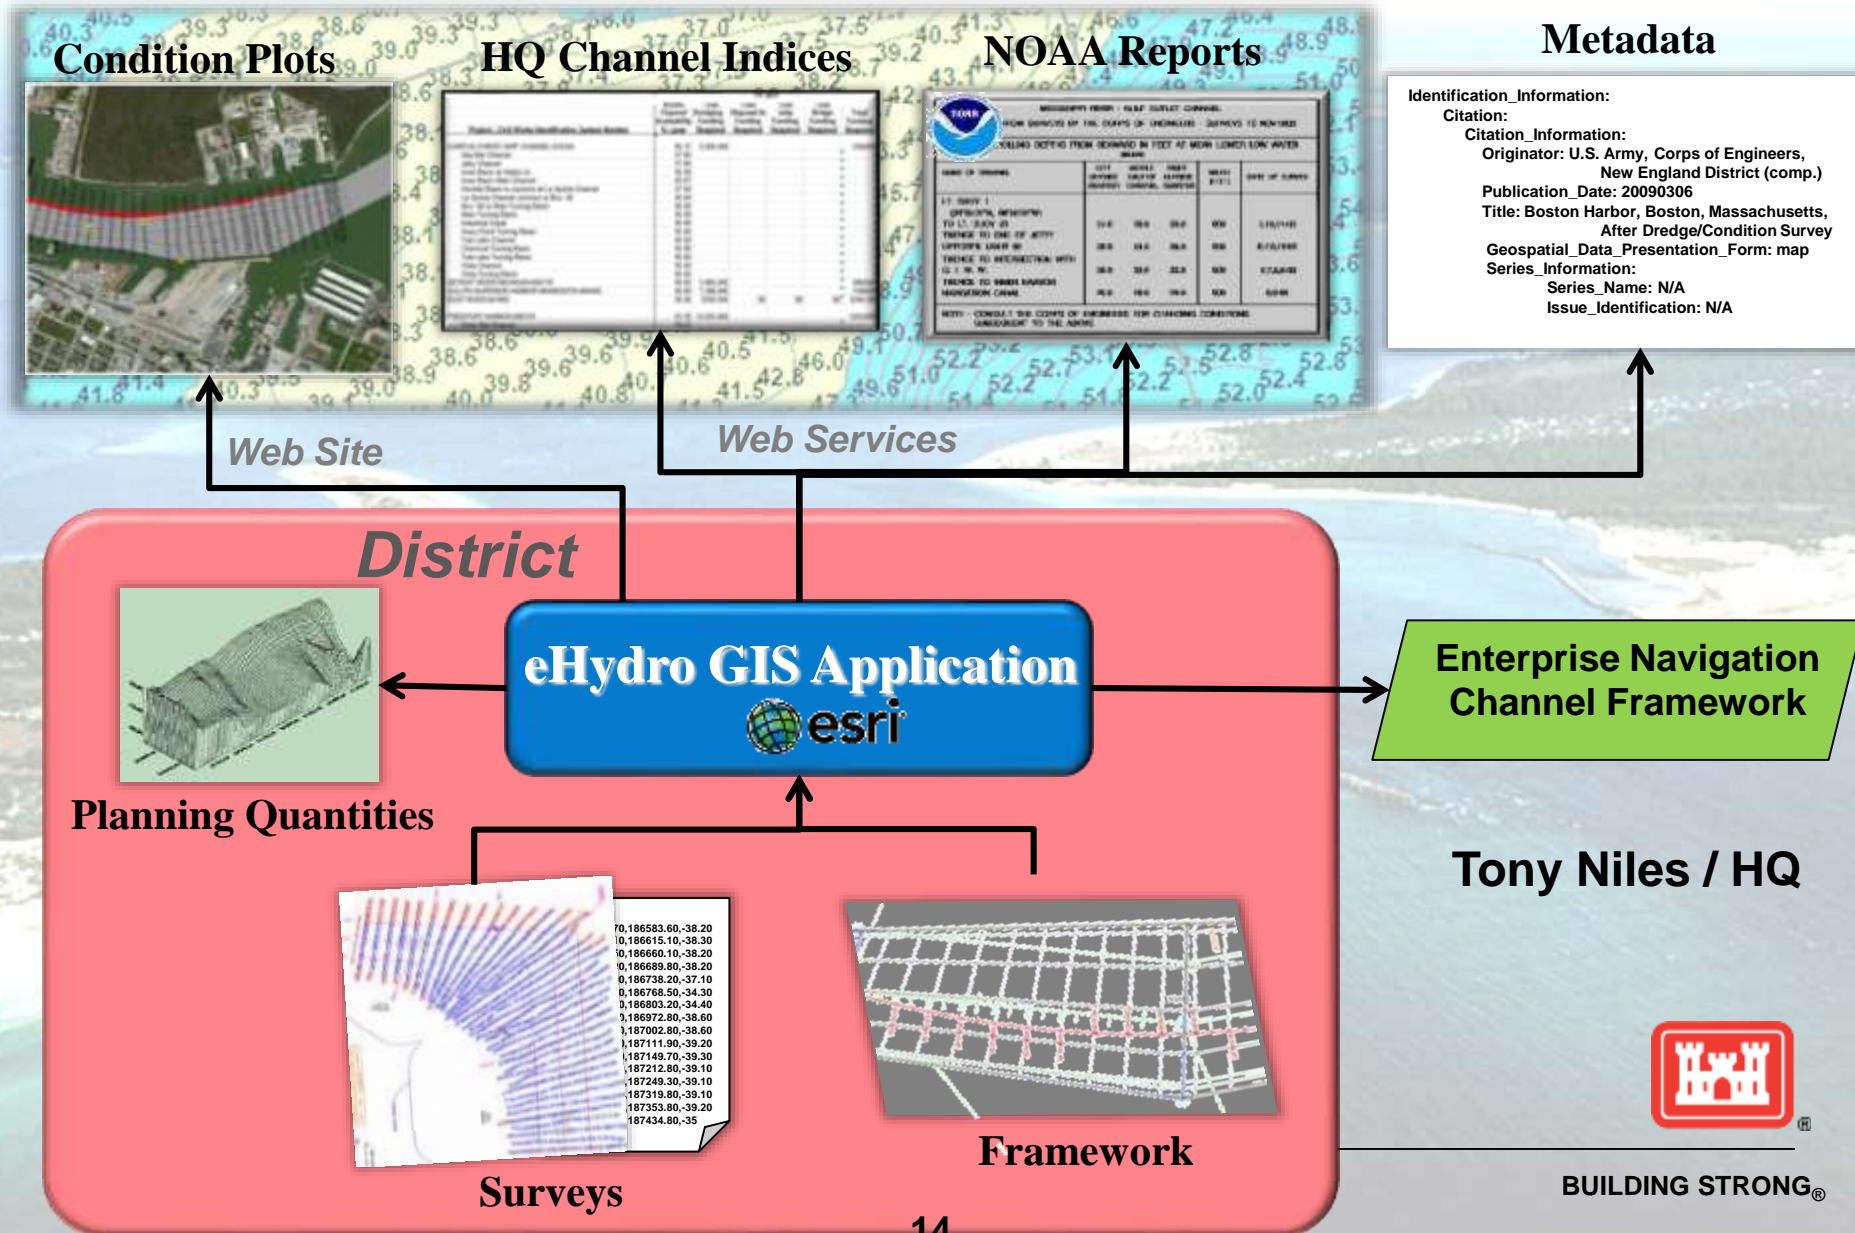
Condition Plots

HQ Channel Indices

NOAA Reports

Metadata

Identification_Information:
Citation:
Citation_Information:
Originator: U.S. Army, Corps of Engineers, New England District (comp.)
Publication_Date: 20090306
Title: Boston Harbor, Boston, Massachusetts, After Dredge/Condition Survey
Geospatial_Data_Presentation_Form: map
Series_Information:
Series_Name: N/A
Issue_Identification: N/A

Web Site

Web Services

District

eHydro GIS Application

esri

Planning Quantities

Enterprise Navigation Channel Framework

Tony Niles / HQ

70,186583.60,-38.20
0,186615.10,-38.30
0,186660.10,-38.20
0,186689.80,-38.20
0,186738.20,-37.10
0,186768.50,-34.30
0,186803.20,-34.40
,186972.80,-38.60
,187002.80,-38.60
,187111.90,-39.20
,187149.70,-39.30
,187212.80,-39.10
,187249.30,-39.10
,187319.80,-39.10
,187353.80,-39.20
187434.80,-35

Surveys

Framework

BUILDING STRONG®

14